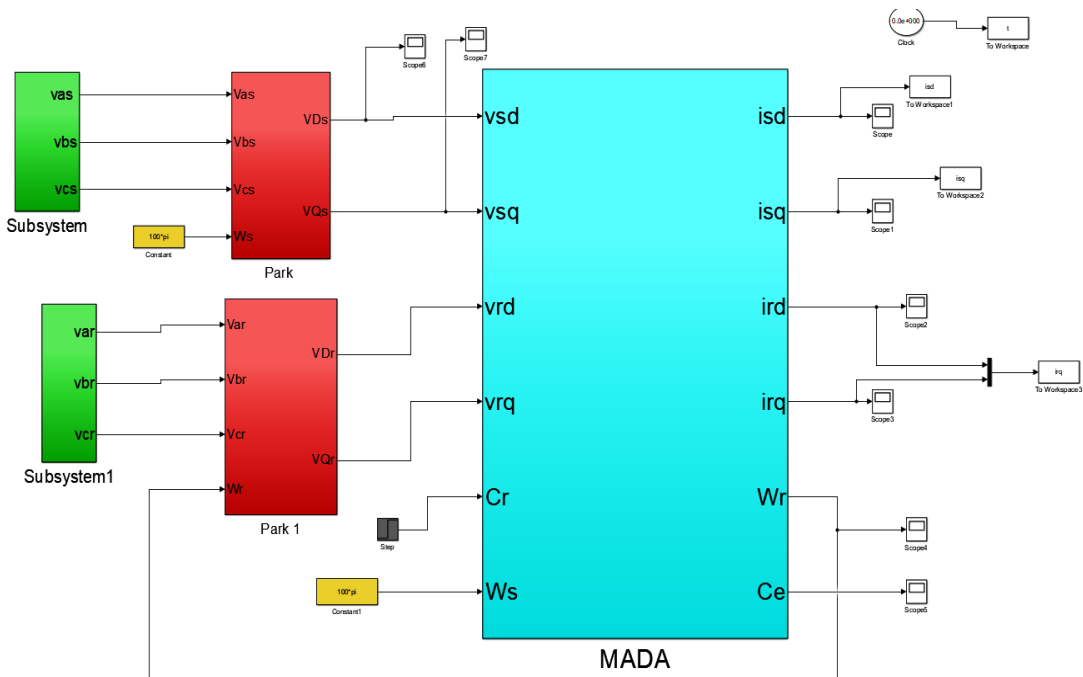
0.0e+000
Clock
t
To Workspace

Scope6
Scope7

vas
vbs
vcs
Subsystem

Vas
Vbs
Vcs
Ws
VDs
VQs
Park

100*pi
Constant

vsd
vsq
vrd
vrq
Cr
Ws
isd
isq
ird
irq
Wr
Ce
MADA

isd
To Workspace1
Scope
isq
To Workspace2
Scope1
Scope2
irq
To Workspace3
Scope3
Scope4
Scope5

var
vbr
vcr
Subsystem1

Var
Vbr
Vcr
Wr
VDr
VQr
Park 1

Step

100*pi
Constant1